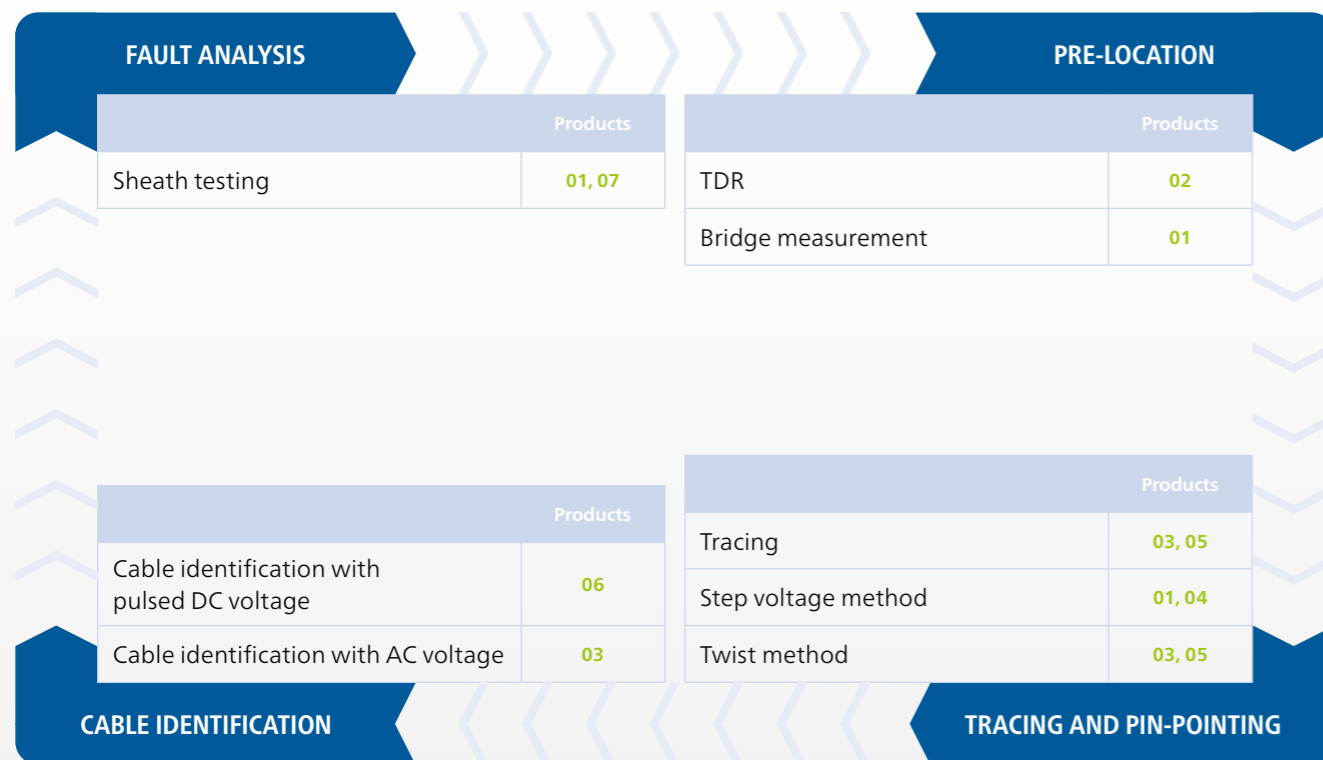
FAULT ANALYSIS

|  | Products |
|---|---|
| Sheath testing | 01, 07 |

PRE-LOCATION

|  | Products |
|---|---|
| TDR | 02 |
| Bridge measurement | 01 |

|  | Products |
|---|---|
| Cable identification with pulsed DC voltage | 06 |
| Cable identification with AC voltage | 03 |

CABLE IDENTIFICATION

|  | Products |
|---|---|
| Tracing | 03, 05 |
| Step voltage method | 01, 04 |
| Twist method | 03, 05 |

TRACING AND PIN-POINTING